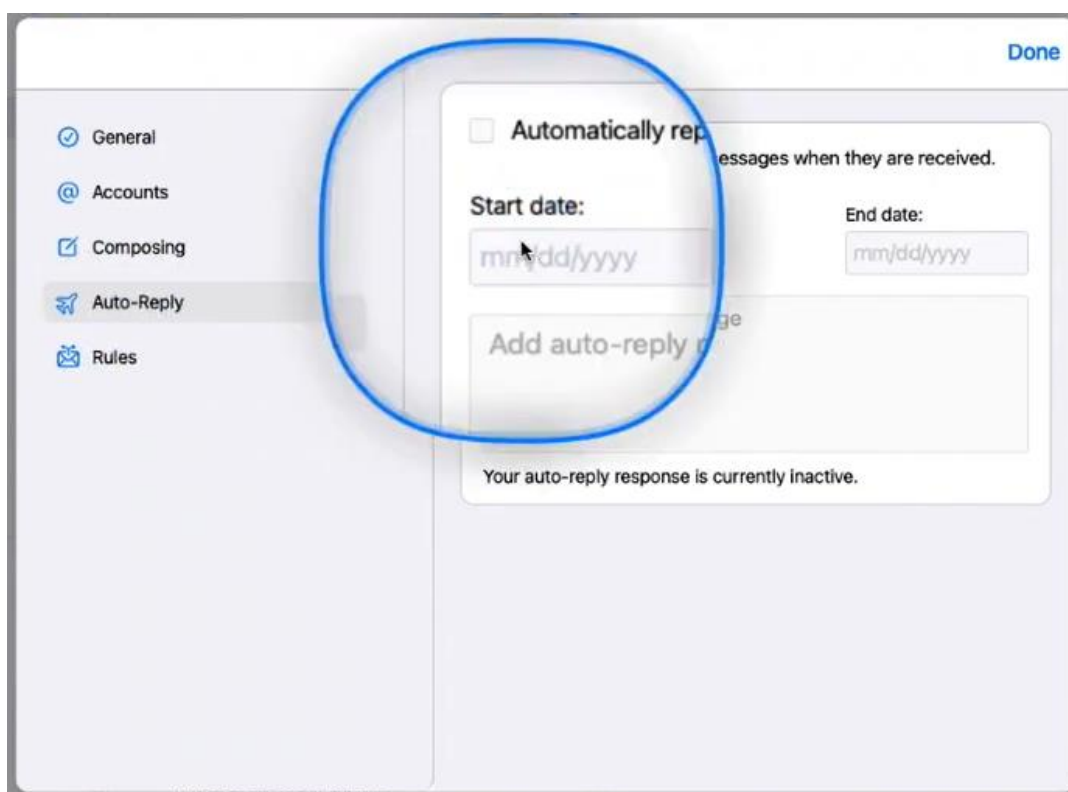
Done

General

Accounts

Composing

Auto-Reply

Rules

Automatically rep

essages when they are received.

Start date:

mm/dd/yyyy

End date:

mm/dd/yyyy

ge

Add auto-reply r

Your auto-reply response is currently inactive.